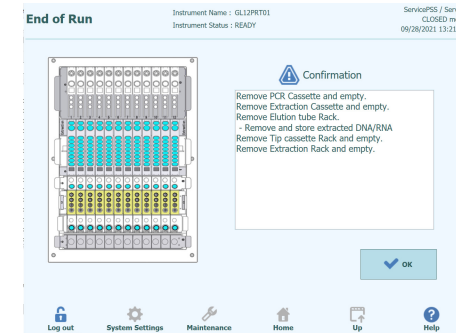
End of Run

Instrument Name : GL12PRT01
Instrument Status : READY

ServicePSS / Serv
CLOSED m
09/28/2021 13:21

Confirmation

Remove PCR Cassette and empty.
Remove Extraction Cassette and empty.
Remove Elution tube Rack.
- Remove and store extracted DNA/RNA
Remove Tip cassette Rack and empty.
Remove Extraction Rack and empty.

OK

Log out
System Settings
Maintenance
Home
Up
Help